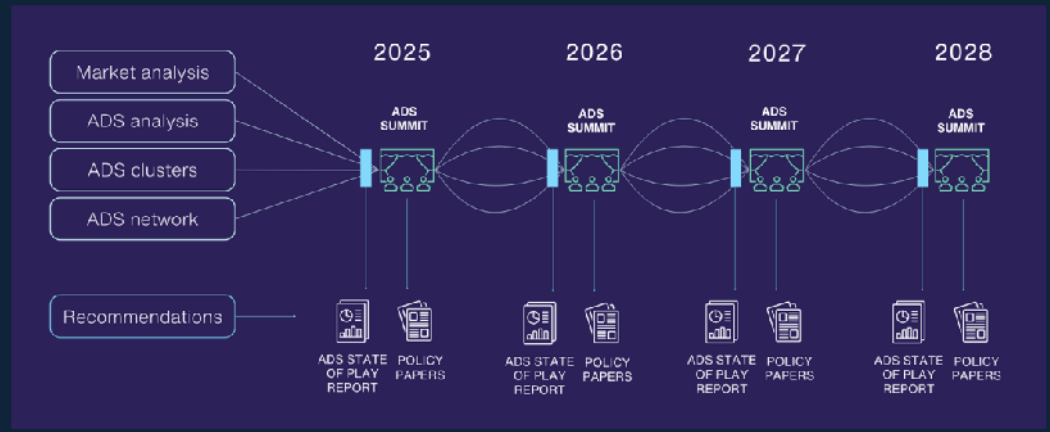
Market analysis
ADS analysis
ADS clusters
ADS network

2025
ADS SUMMIT

2026
ADS SUMMIT

2027
ADS SUMMIT

2028
ADS SUMMIT

Recommendations

ADS STATE OF PLAY REPORT
POLICY PAPERS

ADS STATE OF PLAY REPORT
POLICY PAPERS

ADS STATE OF PLAY REPORT
POLICY PAPERS

ADS STATE OF PLAY REPORT
POLICY PAPERS